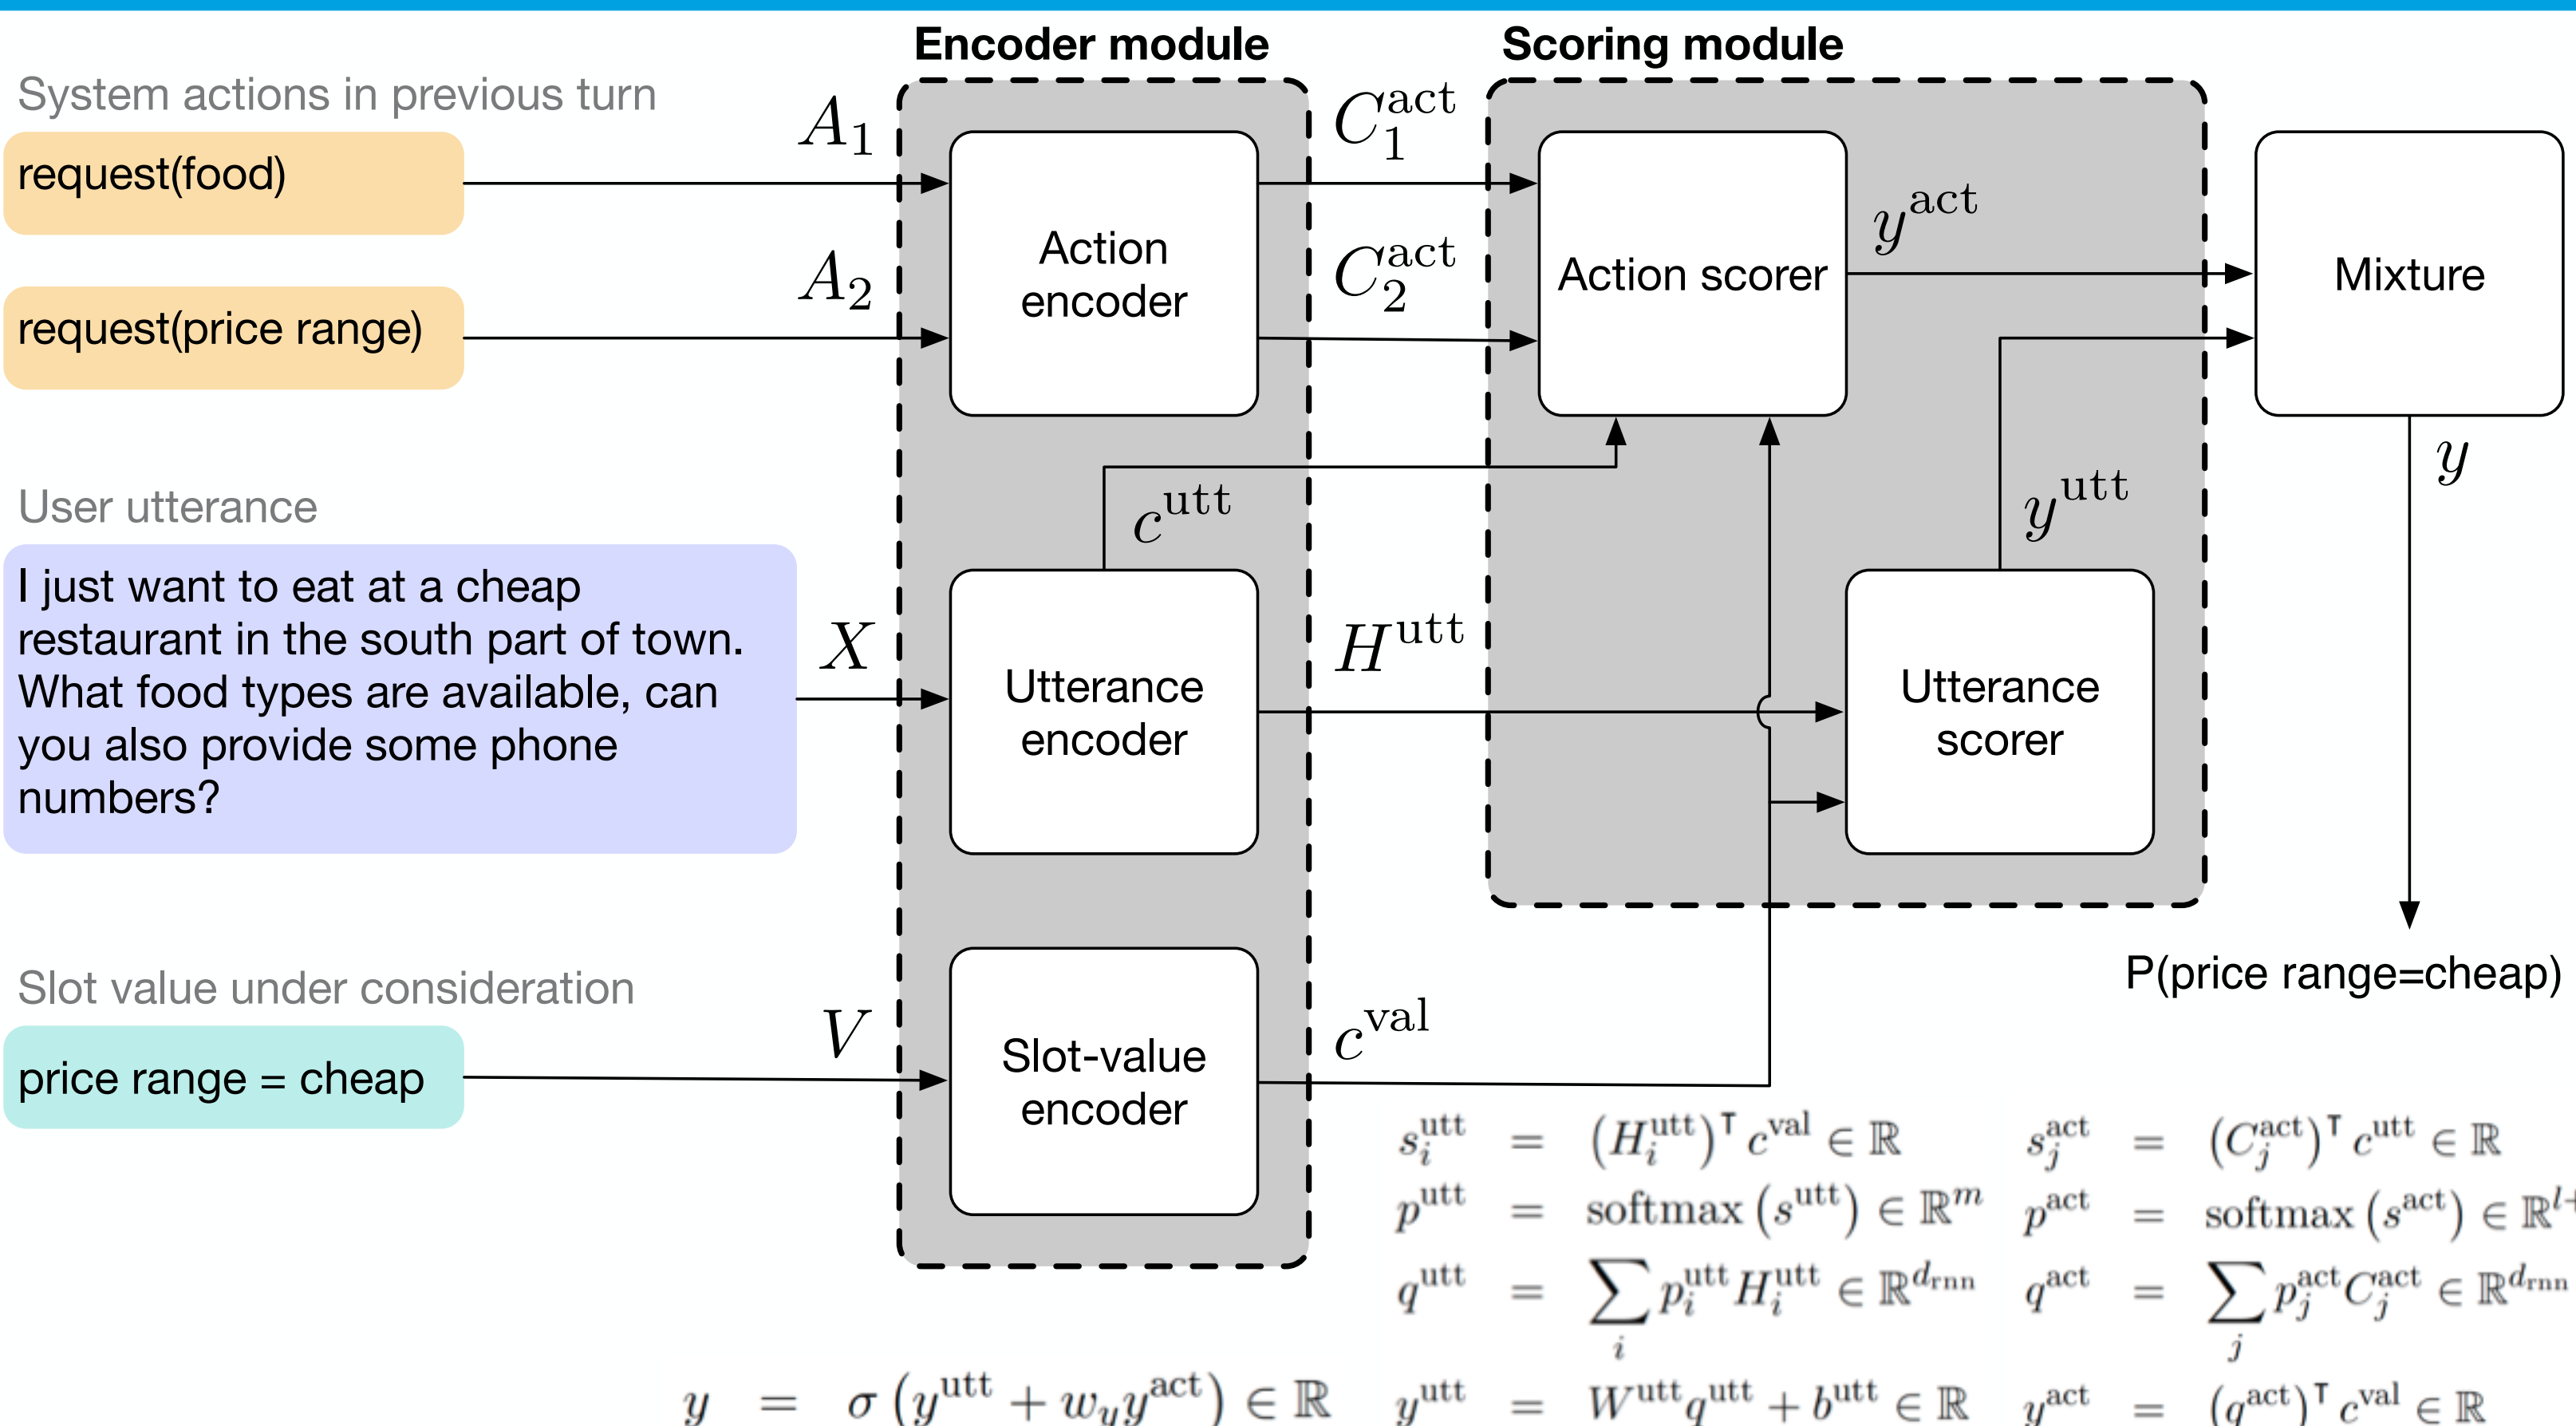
Encoder module

Scoring module

System actions in previous turn

request(food)

request(price range)

$A_1$

$A_2$

Action encoder

$C_1^{\text{act}}$

$C_2^{\text{act}}$

Action scorer

$y^{\text{act}}$

Mixture

$y$

User utterance

I just want to eat at a cheap restaurant in the south part of town. What food types are available, can you also provide some phone numbers?

$X$

$c^{\text{utt}}$

Utterance encoder

$H^{\text{utt}}$

$y^{\text{utt}}$

Utterance scorer

Slot value under consideration

price range = cheap

$V$

Slot-value encoder

$c^{\text{val}}$

P(price range=cheap)

$s_i^{\text{utt}} = (H_i^{\text{utt}})^\intercal c^{\text{val}} \in \mathbb{R}$

$p^{\text{utt}} = \text{softmax}(s^{\text{utt}}) \in \mathbb{R}^m$

$q^{\text{utt}} = \sum_i p_i^{\text{utt}} H_i^{\text{utt}} \in \mathbb{R}^{d_{\text{rnn}}}$

$s_j^{\text{act}} = (C_j^{\text{act}})^\intercal c^{\text{utt}} \in \mathbb{R}$

$p^{\text{act}} = \text{softmax}(s^{\text{act}}) \in \mathbb{R}^{l+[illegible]}$

$q^{\text{act}} = \sum_j p_j^{\text{act}} C_j^{\text{act}} \in \mathbb{R}^{d_{\text{rnn}}}$

$y = \sigma(y^{\text{utt}} + w_y y^{\text{act}}) \in \mathbb{R}$

$y^{\text{utt}} = W^{\text{utt}} q^{\text{utt}} + b^{\text{utt}} \in \mathbb{R}$

$y^{\text{act}} = (q^{\text{act}})^\intercal c^{\text{val}} \in \mathbb{R}$